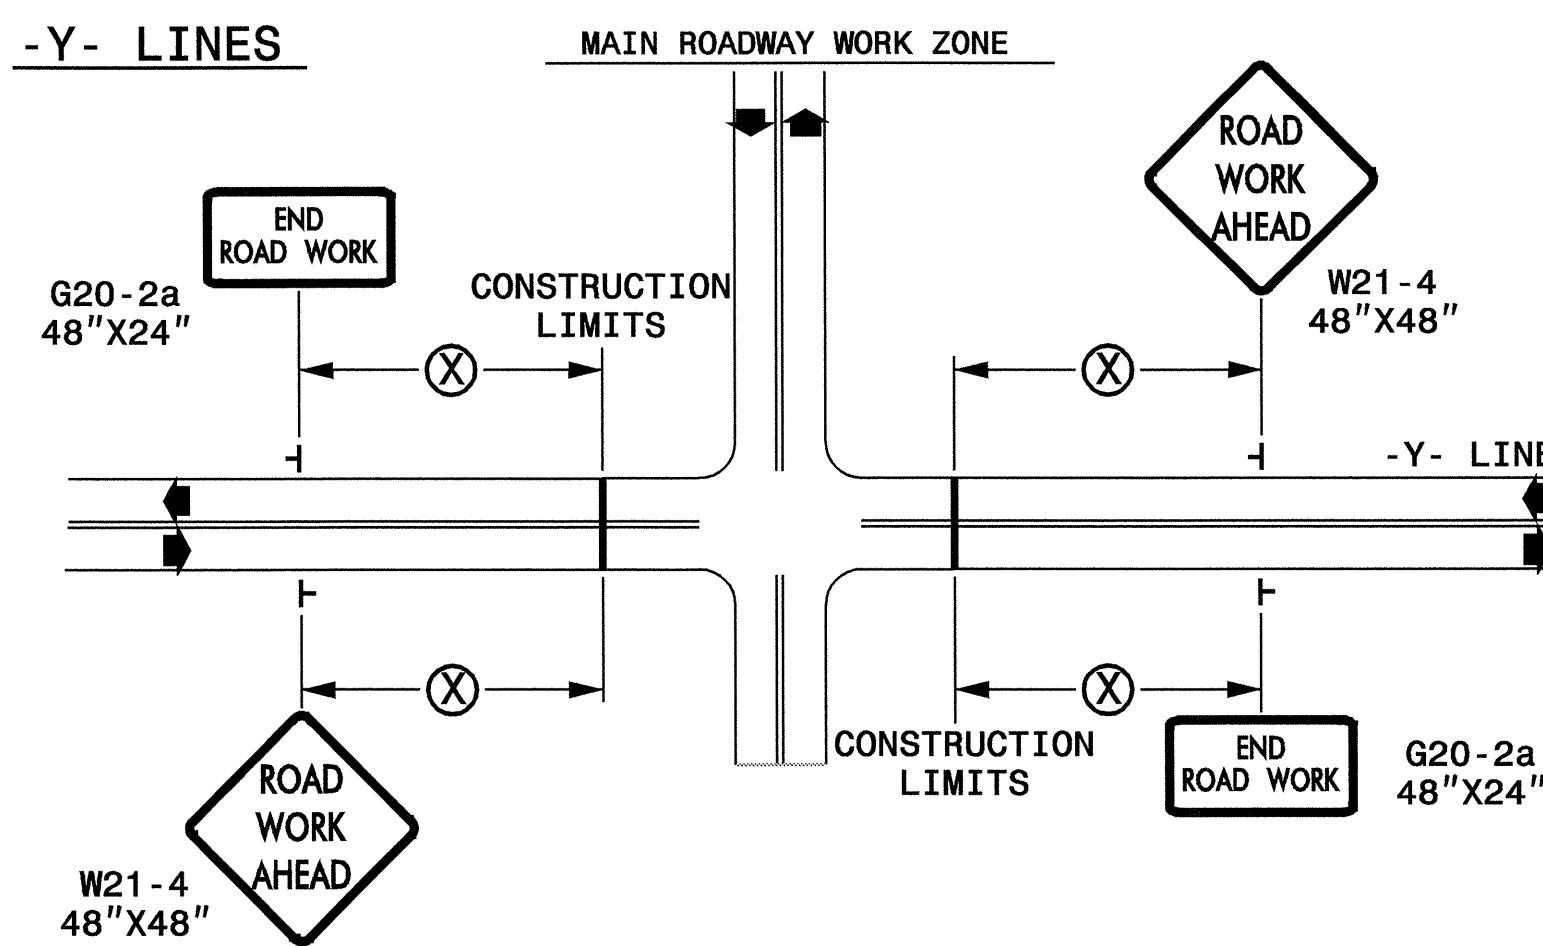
-Y- LINES

MAIN ROADWAY WORK ZONE

END ROAD WORK

G20-2a
48"X24"

CONSTRUCTION LIMITS

ROAD WORK AHEAD

W21-4
48"X48"

X

X

-Y- LINE

X

X

ROAD WORK AHEAD

W21-4
48"X48"

CONSTRUCTION LIMITS

END ROAD WORK

G20-2a
48"X24"